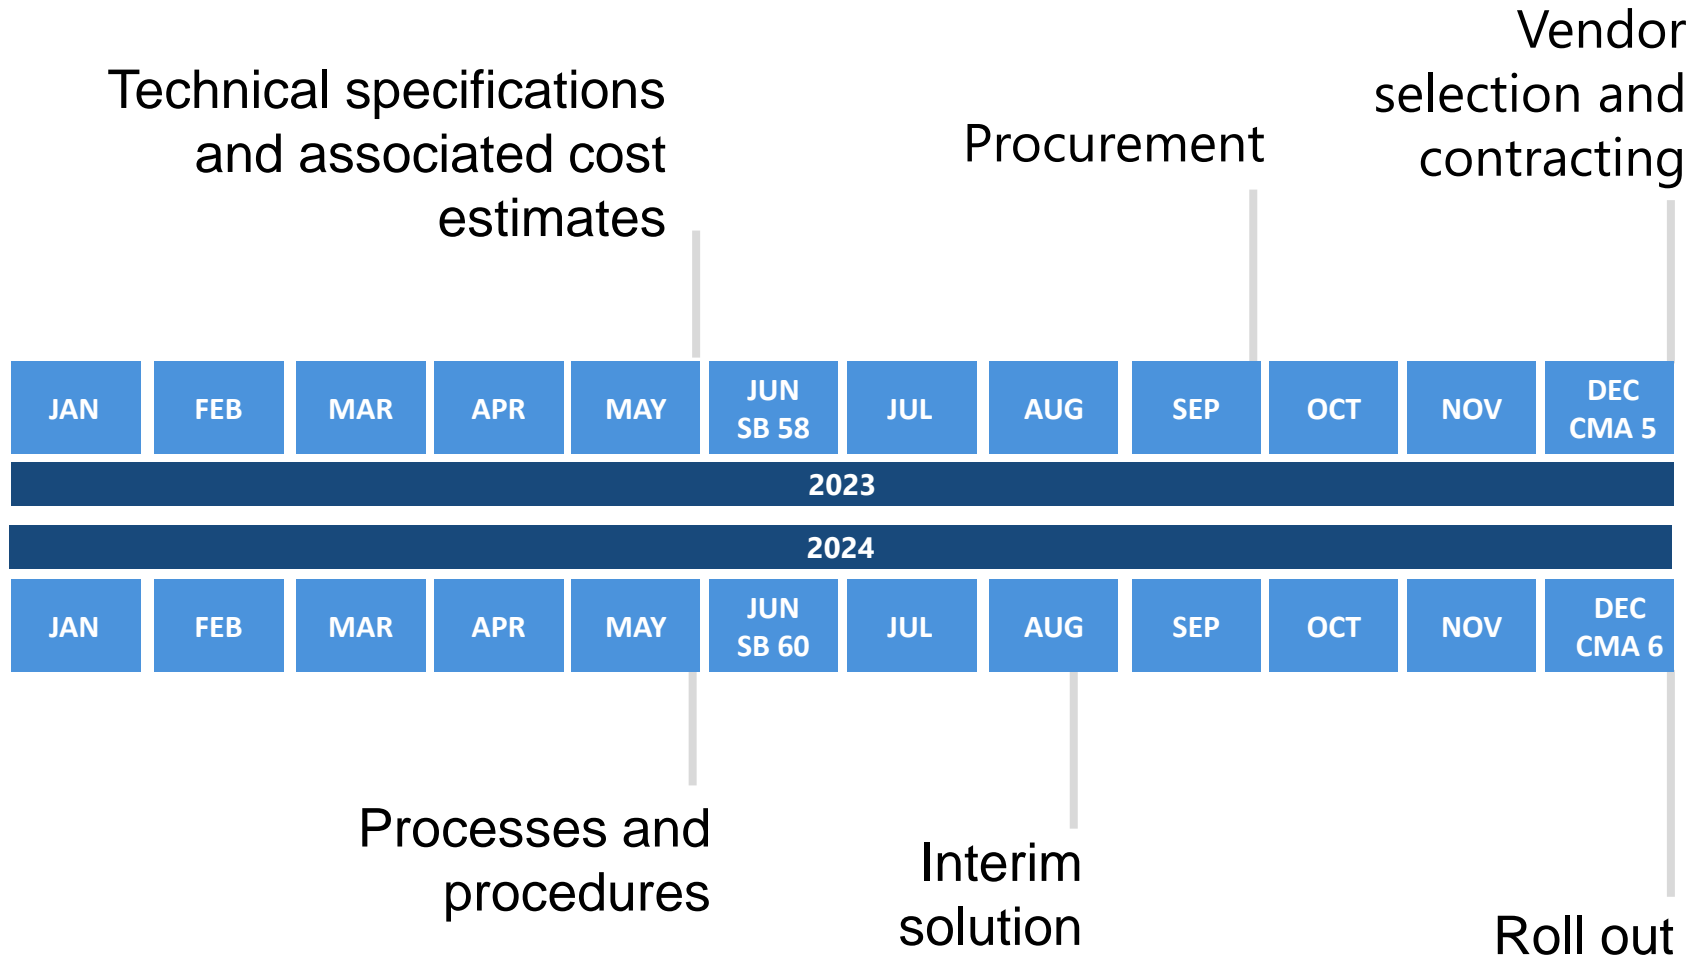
Technical specifications and associated cost estimates

Procurement

Vendor selection and contracting

| JAN | FEB | MAR | APR | MAY | JUN SB 58 | JUL | AUG | SEP | OCT | NOV | DEC CMA 5 |
|---|---|---|---|---|---|---|---|---|---|---|---|

2023

2024

| JAN | FEB | MAR | APR | MAY | JUN SB 60 | JUL | AUG | SEP | OCT | NOV | DEC CMA 6 |
|---|---|---|---|---|---|---|---|---|---|---|---|

Processes and procedures

Interim solution

Roll out